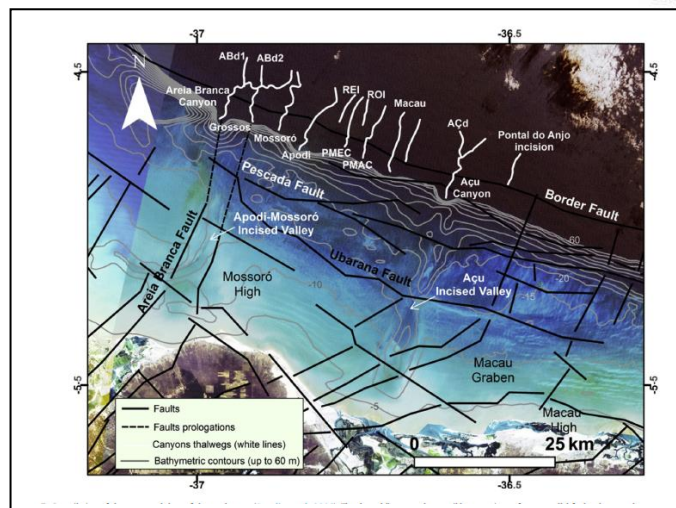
-37
-36.5
-4.5
-4.5
ABd1
ABd2
Areia Branca Canyon
N
Grossos
Mossoró
Apodi
REI
ROI
PMEC
PMAC
Macau
ACd
Pontal do Anjo incision
Açu Canyon
Pescada Fault
Border Fault
Apodi-Mossoró Incised Valley
Areia Branca Fault
Mossoró High
-10
Ubarana Fault
Açu Incised Valley
-60
-20
-15
Macau Graben
Macau High
-5
-5.5
-5.5
-37
-36.5
Faults
Faults prologations
Canyons thalwegs (white lines)
Bathymetric contours (up to 60 m)
0
25 km
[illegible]